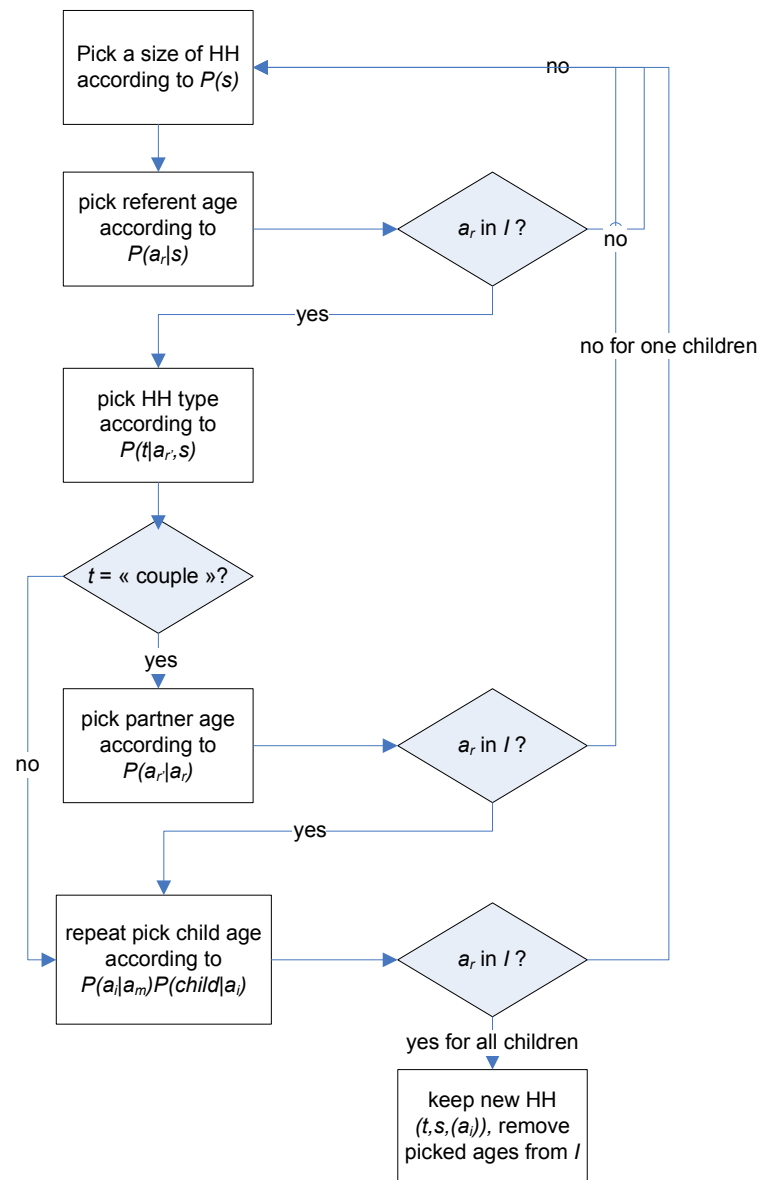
Pick a size of HH according to $P(s)$

no

pick referent age according to $P(a_r|s)$

$a_r$ in $I$ ?

no

yes

no for one children

pick HH type according to $P(t|a_r,s)$

$t$ = « couple »?

yes

no

pick partner age according to $P(a_{r'}|a_r)$

$a_r$ in $I$ ?

yes

repeat pick child age according to $P(a_i|a_m)P(child|a_i)$

$a_r$ in $I$ ?

yes for all children

keep new HH $(t,s,(a_i))$, remove picked ages from $I$